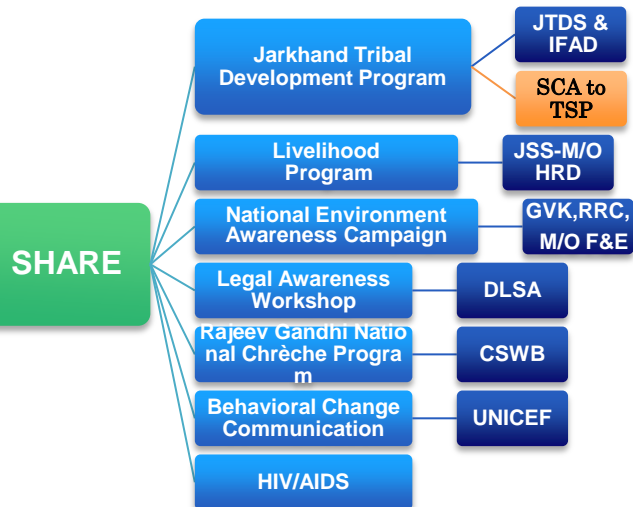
SHARE

Jarkhand Tribal Development Program

JTDS & IFAD

SCA to TSP

Livelihood Program

JSS-M/O HRD

National Environment Awareness Campaign

GVK,RRC, M/O F&E

Legal Awareness Workshop

DLSA

Rajeev Gandhi National Chrèche Program

CSWB

Behavioral Change Communication

UNICEF

HIV/AIDS